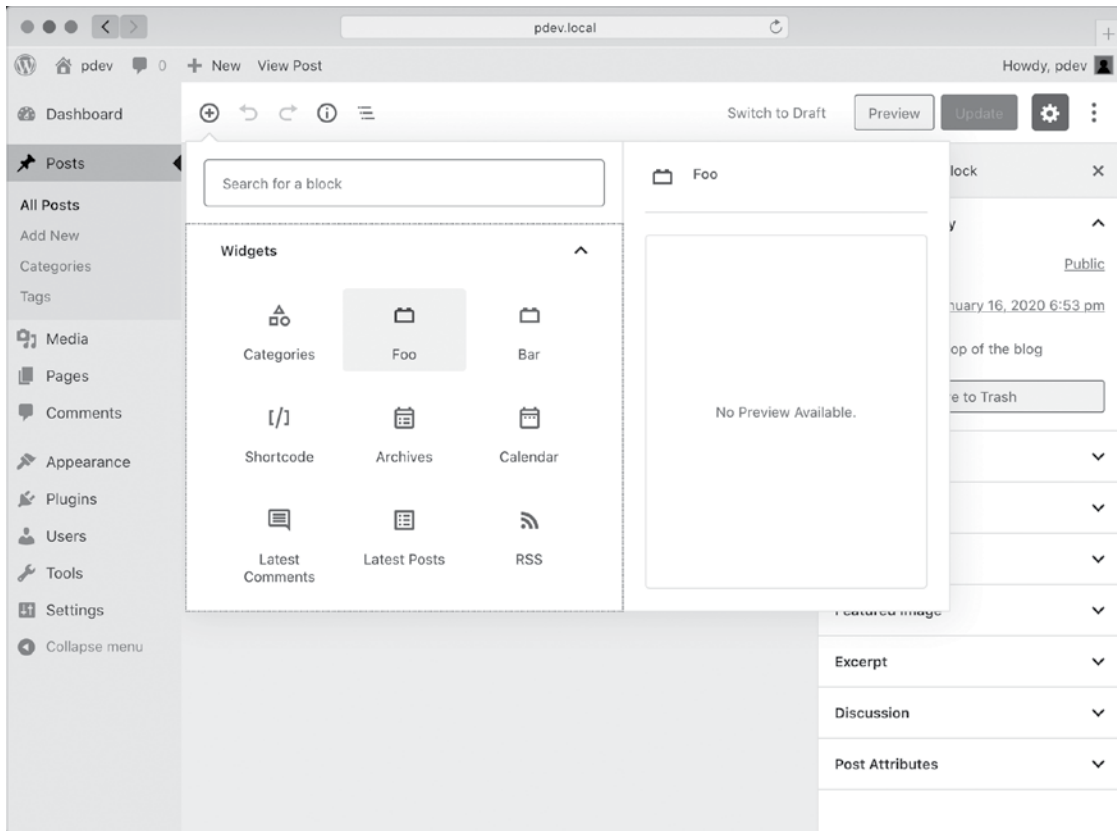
pdev.local

pdev 0 + New View Post Howdy, pdev

Dashboard

Posts

All Posts
Add New
Categories
Tags

Media
Pages
Comments

Appearance
Plugins
Users
Tools
Settings
Collapse menu

Switch to Draft Preview Update

Search for a block

Widgets

Categories
Foo
Bar
Shortcode
Archives
Calendar
Latest Comments
Latest Posts
RSS

Foo

No Preview Available.

lock ×

y

Public

nuary 16, 2020 6:53 pm

op of the blog

e to Trash

Featured image

Excerpt

Discussion

Post Attributes